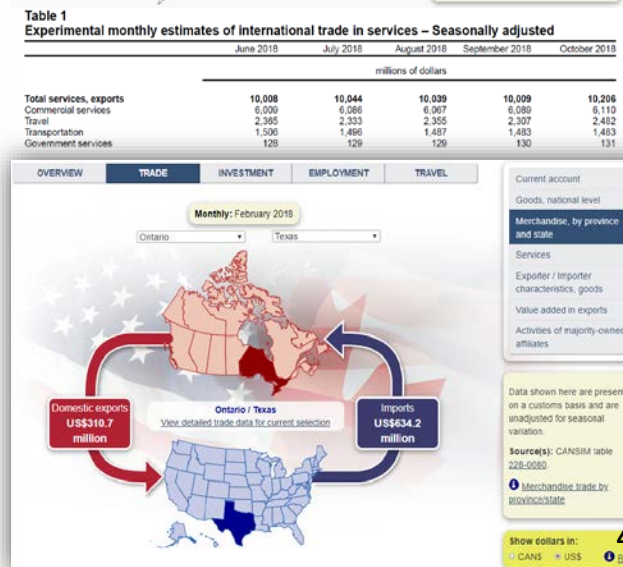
Table 1
Experimental monthly estimates of international trade in services – Seasonally adjusted

| | June 2018 | July 2018 | August 2018 | September 2018 | October 2018 |
|---|---|---|---|---|---|
| | millions of dollars | | | | |
| Total services, exports | 10,008 | 10,044 | 10,039 | 10,009 | 10,206 |
| Commercial services | 6,000 | 6,086 | 6,067 | 6,089 | 6,110 |
| Travel | 2,365 | 2,333 | 2,355 | 2,307 | 2,482 |
| Transportation | 1,506 | 1,496 | 1,487 | 1,483 | 1,483 |
| Government services | 128 | 129 | 129 | 130 | 131 |

OVERVIEW TRADE INVESTMENT EMPLOYMENT TRAVEL

Monthly: February 2018

Ontario
Texas

Domestic exports US$310.7 million

Ontario / Texas
View detailed trade data for current selection

Imports US$634.2 million

Current account
Goods, national level
Merchandise, by province and state
Services
Exporter / Importer characteristics, goods
Value added in exports
Activities of majority-owned affiliates

Data shown here are presen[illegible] on a customs basis and are unadjusted for seasonal variation.

Source(s): CANSIM table 228-0080.

Merchandise trade by province/state

Show dollars in:
CAN$ US$

4